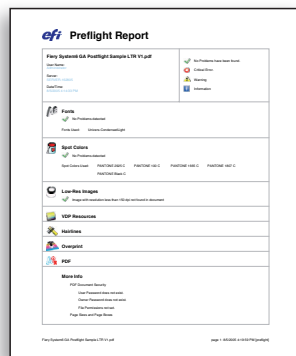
efi Preflight Report

Fiery System9 GA Postflight Sample LTR V1.pdf

User Name
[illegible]

Server
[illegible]

Date/Time
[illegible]

No Problems have been found
Critical Error
Warning
Information

Fonts
No Problems detected
Fonts Used: Univers-CondensedLight

Spot Colors
No Problems detected
Spot Colors Used: PANTONE 2925 C PANTONE 142 C PANTONE 1495 C PANTONE 1807 C PANTONE Black C

Low-Res Images
Image with resolution less than 150 dpi (as found) in document

VDP Resources

Hairlines

Overprint

PDF

More Info
PDF Document Security
User Password does not exist
Owner Password does not exist
File Permissions: not set
Page Sizes and Page Boxes

Fiery System9 GA Postflight Sample LTR V1.pdf

page 1 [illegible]